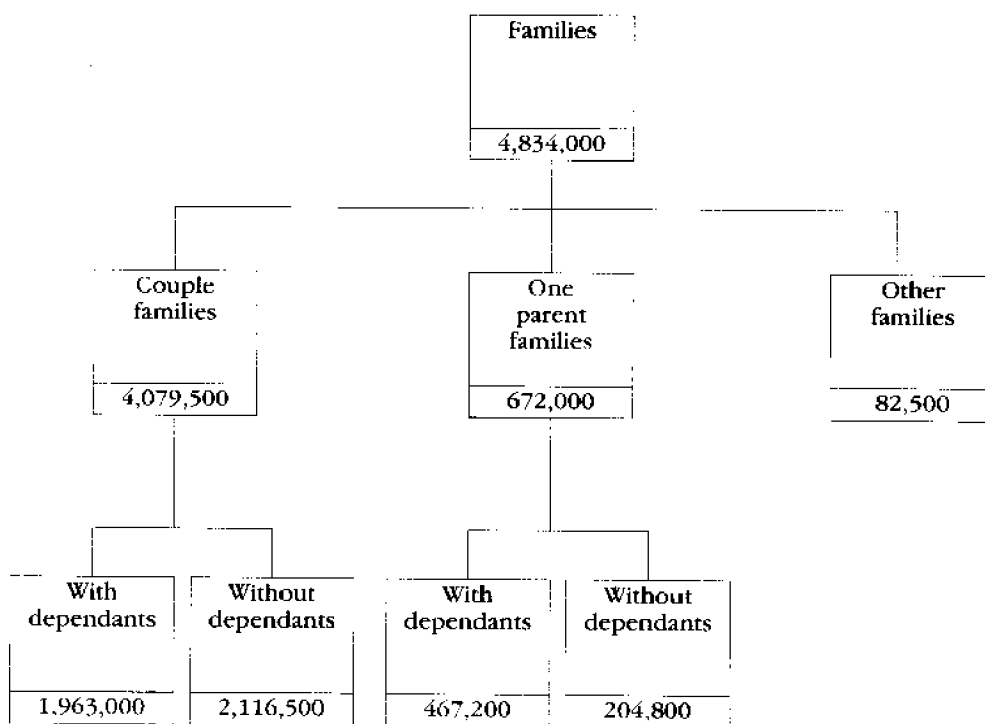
Families
4,834,000

Couple families
4,079,500

One parent families
672,000

Other families
82,500

With dependants
1,963,000

Without dependants
2,116,500

With dependants
467,200

Without dependants
204,800